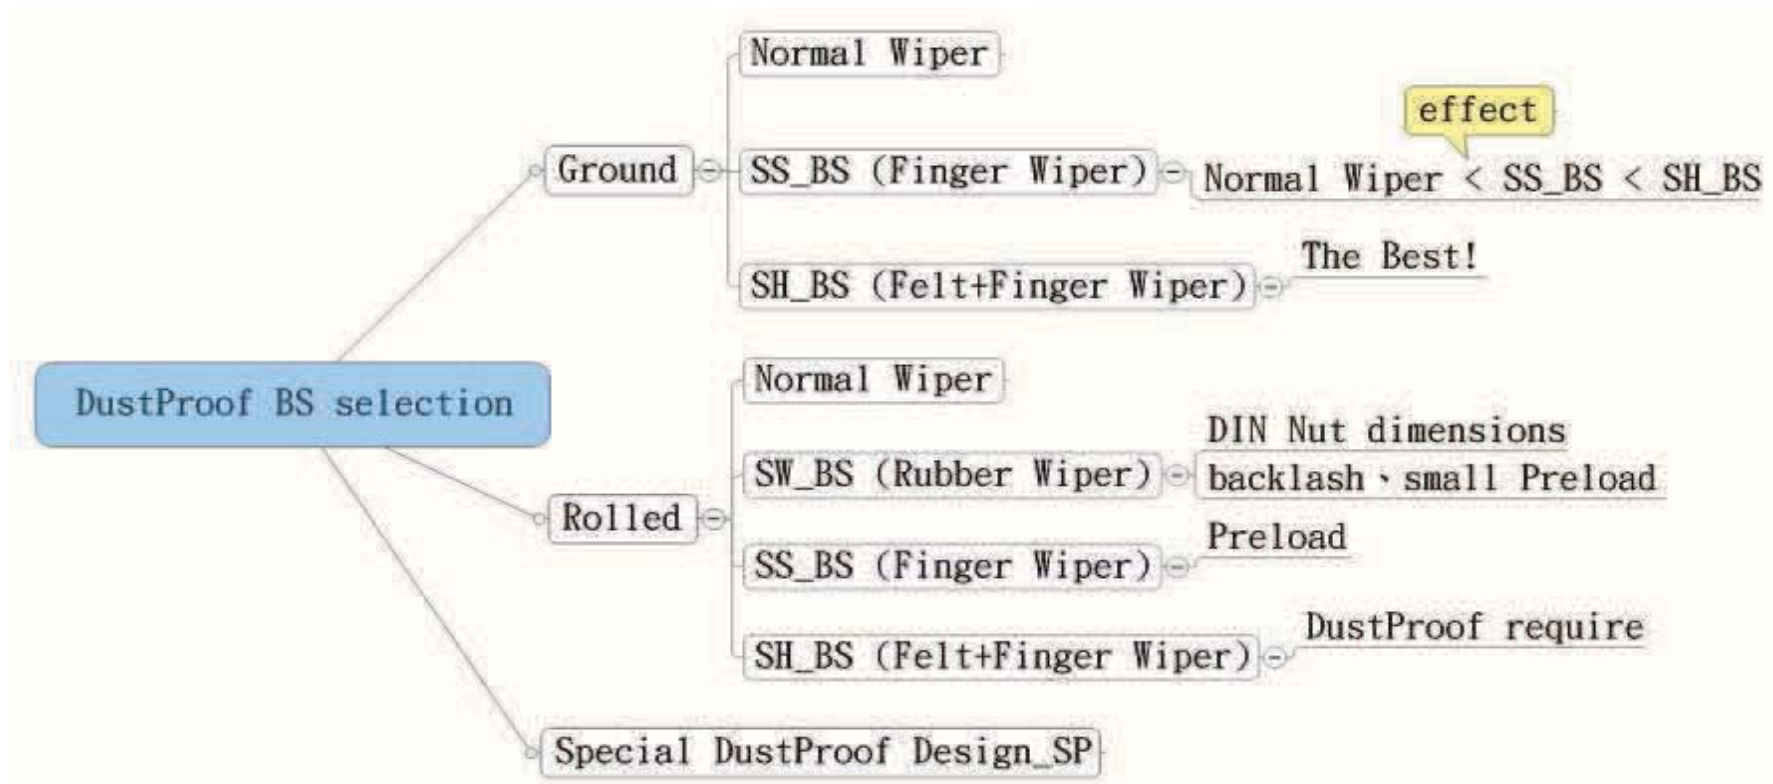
DustProof BS selection

Ground

Normal Wiper

SS_BS (Finger Wiper)

effect

Normal Wiper < SS_BS < SH_BS

SH_BS (Felt+Finger Wiper)

The Best!

Rolled

Normal Wiper

SW_BS (Rubber Wiper)

DIN Nut dimensions

backlash、small Preload

SS_BS (Finger Wiper)

Preload

SH_BS (Felt+Finger Wiper)

DustProof require

Special DustProof Design_SP